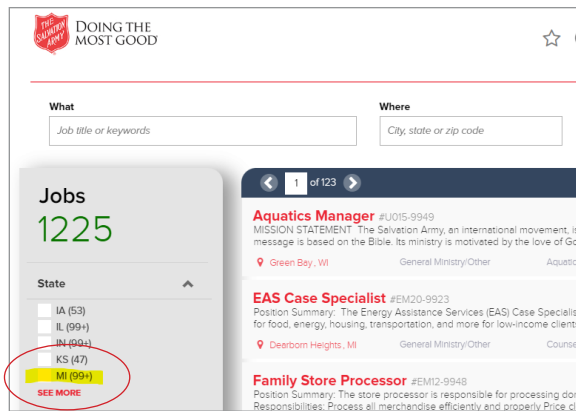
THE SALVATION ARMY
DOING THE MOST GOOD

What
Job title or keywords

Where
City, state or zip code

Jobs
1225

State

IA (53)
IL (99+)
IN (99+)
KS (47)
MI (99+)
SEE MORE

1 of 123

Aquatics Manager #U015-9949
MISSION STATEMENT The Salvation Army, an international movement, is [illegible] message is based on the Bible. Its ministry is motivated by the love of Go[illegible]
Green Bay, WI General Ministry/Other Aquatic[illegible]

EAS Case Specialist #EM20-9923
Position Summary: The Energy Assistance Services (EAS) Case Specialis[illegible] for food, energy, housing, transportation, and more for low-income client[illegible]
Dearborn Heights, MI General Ministry/Other Counse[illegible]

Family Store Processor #EM12-9948
Position Summary: The store processor is responsible for processing don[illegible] Responsibilities: Process all merchandise efficiently and properly Price cl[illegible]